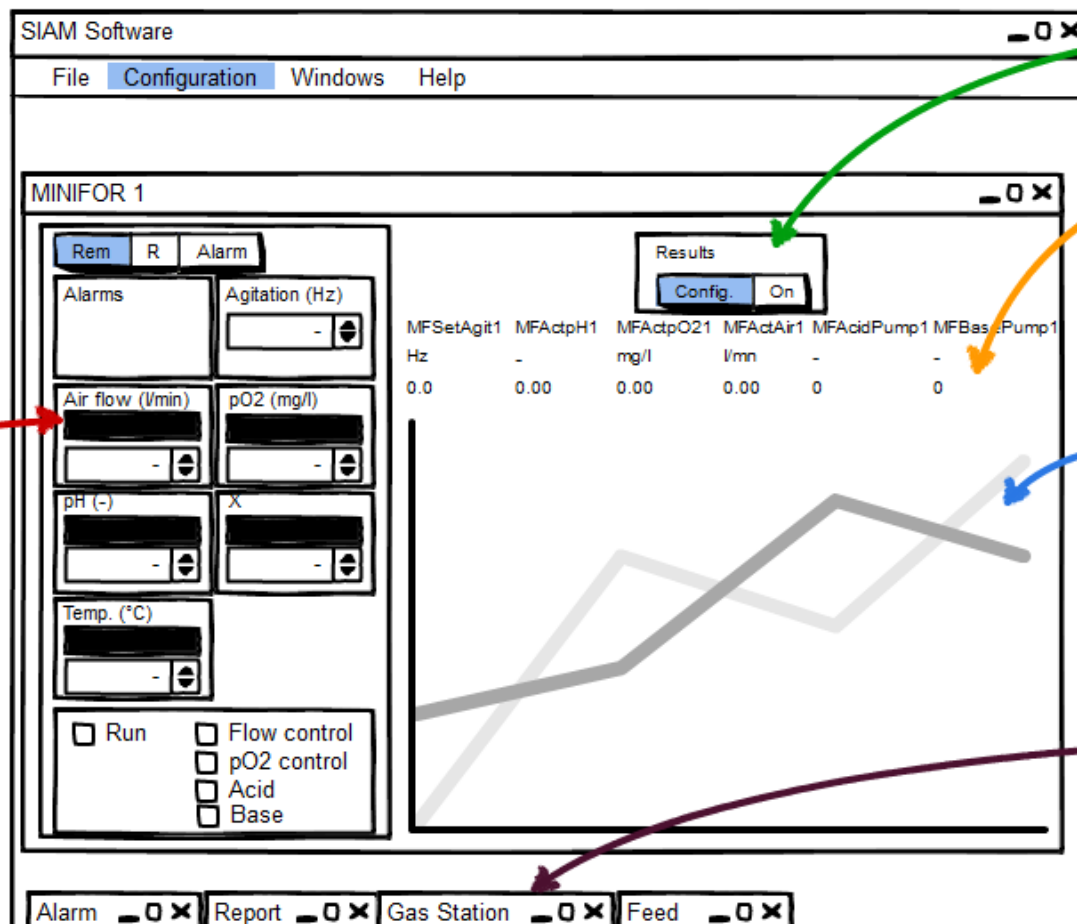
SIAM Software

File Configuration Windows Help

MINIFOR 1

Rem R Alarm

Alarms

Agitation (Hz)

-

Air flow (l/min)

-

pO2 (mg/l)

-

pH (-)

-

X

-

Temp. (°C)

-

Run

Flow control

pO2 control

Acid

Base

Results

Config. On

| MFSetAgit1 | MFActpH1 | MFActpO21 | MFActAir1 | MFAcidPump1 | MFBa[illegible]Pump1 |
|---|---|---|---|---|---|
| Hz | - | mg/l | l/mn | - | - |
| 0.0 | 0.00 | 0.00 | 0.00 | 0 | 0 |

Alarm Report Gas Station Feed